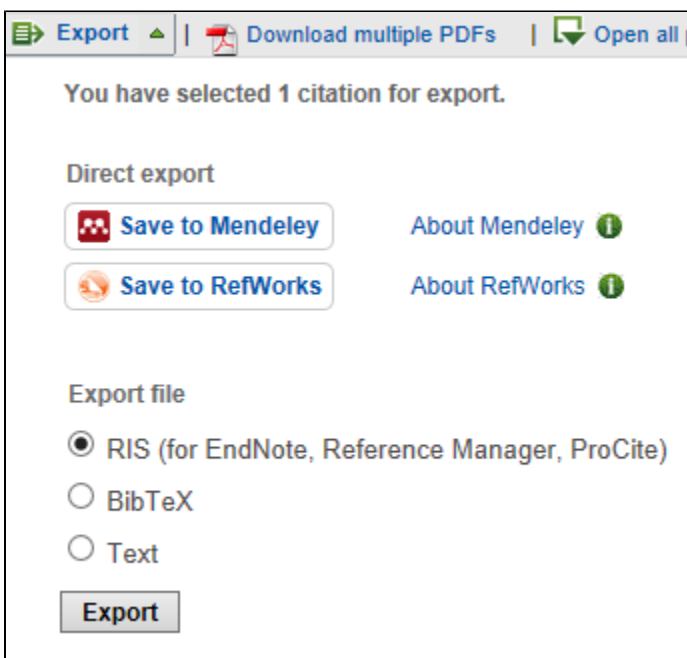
Export | Download multiple PDFs | Open all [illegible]

You have selected 1 citation for export.

Direct export

Save to Mendeley

About Mendeley

Save to RefWorks

About RefWorks

Export file

RIS (for EndNote, Reference Manager, ProCite)

BibTeX

Text

Export